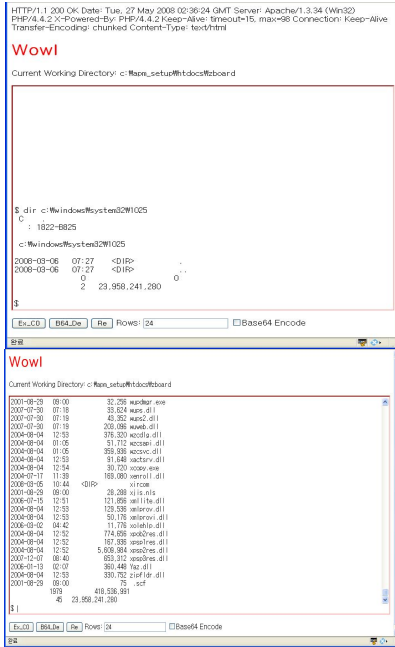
HTTP/1.1 200 OK Date: Tue, 27 May 2008 02:36:24 GMT Server: Apache/1.3.34 (Win32) PHP/4.4.2 X-Powered-By: PHP/4.4.2 Keep-Alive: timeout=15, max=98 Connection: Keep-Alive Transfer-Encoding: chunked Content-Type: text/html

Wow!

Current Working Directory: c:₩apm_setup₩htdocs₩zboard

$ dir c:₩windows₩system32₩1025
C
: 1822-B825

c:₩windows₩system32₩1025

2008-03-06 07:27 <DIR> .
2008-03-06 07:27 <DIR> ..
0 0
2 23,958,241,280

$

Ex_CO B64_De Re Rows: 24 Base64 Encode

완료

Wow!

Current Working Directory: c:₩apm_setup₩htdocs₩zboard

2001-08-29 09:00 32,256 wupdmgr.exe
2007-07-30 07:18 33,624 wups.dll
2007-07-30 07:19 43,352 wups2.dll
2007-07-30 07:19 203,096 wuweb.dll
2004-08-04 12:53 376,320 wzcdlg.dll
2004-08-04 01:05 51,712 wzcsapi.dll
2004-08-04 01:05 359,936 wzcsvc.dll
2004-08-04 12:53 91,648 xactsrv.dll
2004-08-04 12:54 30,720 xcopy.exe
2004-07-17 11:39 169,080 xenroll.dll
2008-03-05 10:44 <DIR> xircom
2001-08-29 09:00 28,288 xjis.nls
2006-07-15 12:51 121,856 xmllite.dll
2004-08-04 12:53 129,536 xmlprov.dll
2004-08-04 12:53 50,176 xmlprovi.dll
2006-03-02 04:42 11,776 xolehlp.dll
2004-08-04 12:52 774,656 xpob2res.dll
2004-08-04 12:52 167,936 xpsp1res.dll
2004-08-04 12:52 5,606,984 xpsp2res.dll
2007-12-07 08:40 653,312 xpsp3res.dll
2006-01-13 02:07 360,448 Yaz.dll
2004-08-04 12:53 330,752 zipfldr.dll
2001-08-29 09:00 75 .scf
1979 418,536,991
45 23,958,241,280

$ |

Ex_CO B64_De Re Rows: 24 Base64 Encode

완료